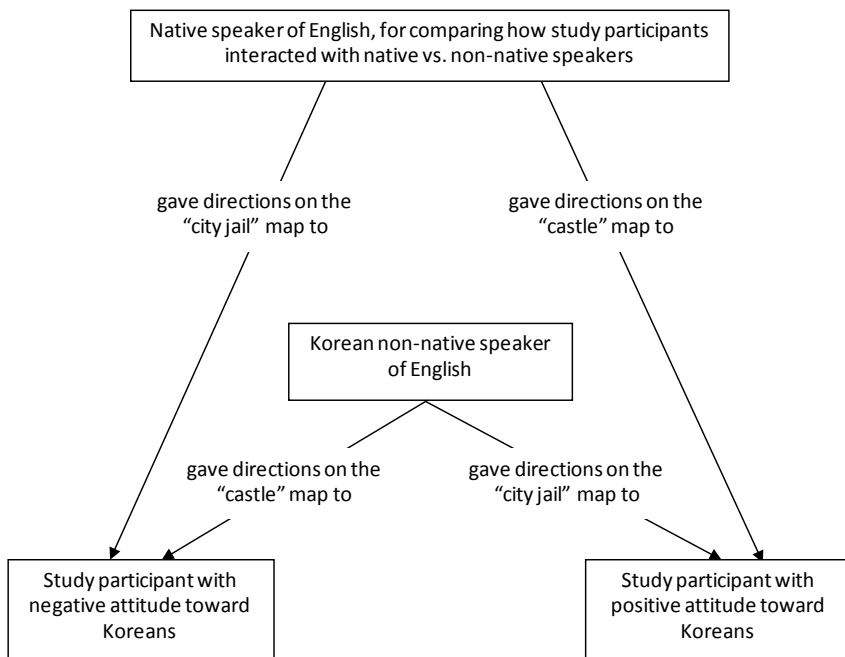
Native speaker of English, for comparing how study participants interacted with native vs. non-native speakers

gave directions on the "city jail" map to

gave directions on the "castle" map to

Korean non-native speaker of English

gave directions on the "castle" map to

gave directions on the "city jail" map to

Study participant with negative attitude toward Koreans

Study participant with positive attitude toward Koreans